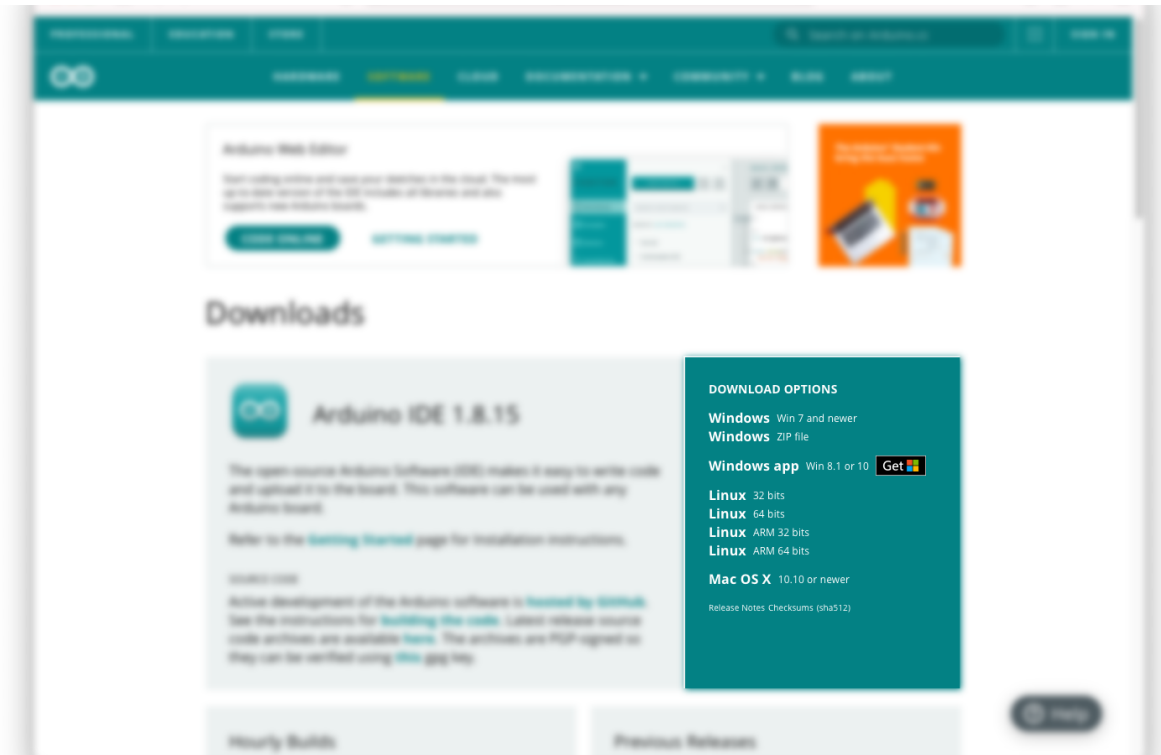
PROFESSIONAL EDUCATION STORE

SIGN IN

HARDWARE SOFTWARE CLOUD DOCUMENTATION COMMUNITY BLOG ABOUT

Arduino Web Editor

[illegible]

CODE ONLINE GETTING STARTED

Downloads

Arduino IDE 1.8.15

The open-source Arduino Software (IDE) makes it easy to write code and upload it to the board. This software can be used with any Arduino board.

Refer to the Getting Started page for Installation instructions.

SOURCE CODE

Active development of the Arduino software is hosted by GitHub. See the instructions for building the code. Latest release source code archives are available here. The archives are PGP-signed so they can be verified using this gpg key.

DOWNLOAD OPTIONS

Windows Win 7 and newer
Windows ZIP file

Windows app Win 8.1 or 10 Get

Linux 32 bits
Linux 64 bits
Linux ARM 32 bits
Linux ARM 64 bits

Mac OS X 10.10 or newer

Release Notes Checksums (sha512)

Help

Hourly Builds

Previous Releases